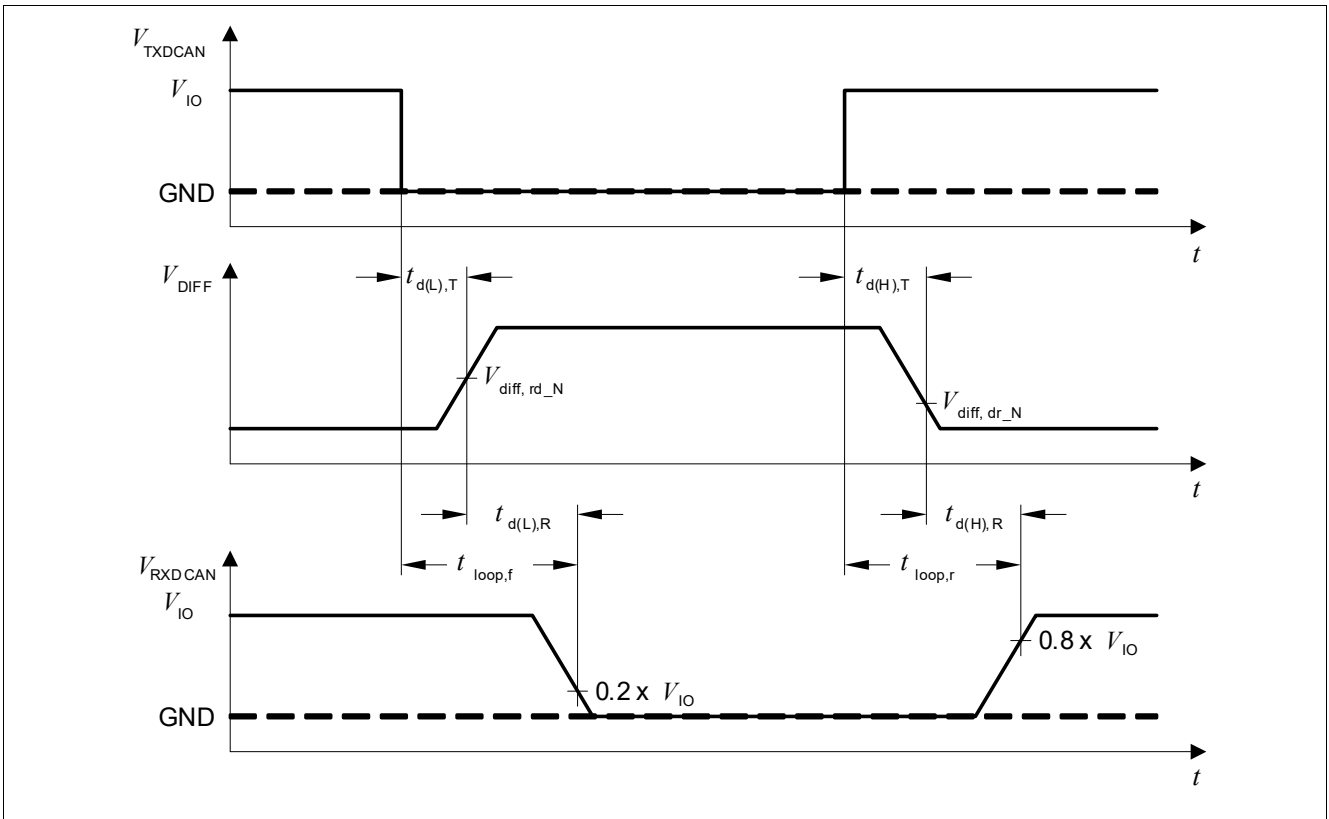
$V_{TXDCAN}$
$V_{IO}$
GND
$t$
$V_{DIFF}$
$t_{d(L),T}$
$t_{d(H),T}$
$V_{diff,\ rd\_N}$
$V_{diff,\ dr\_N}$
$t$
$t_{d(L),R}$
$t_{d(H),R}$
$V_{RXDCAN}$
$t_{loop,f}$
$t_{loop,r}$
$V_{IO}$
$0.8 \times V_{IO}$
$0.2 \times V_{IO}$
GND
$t$